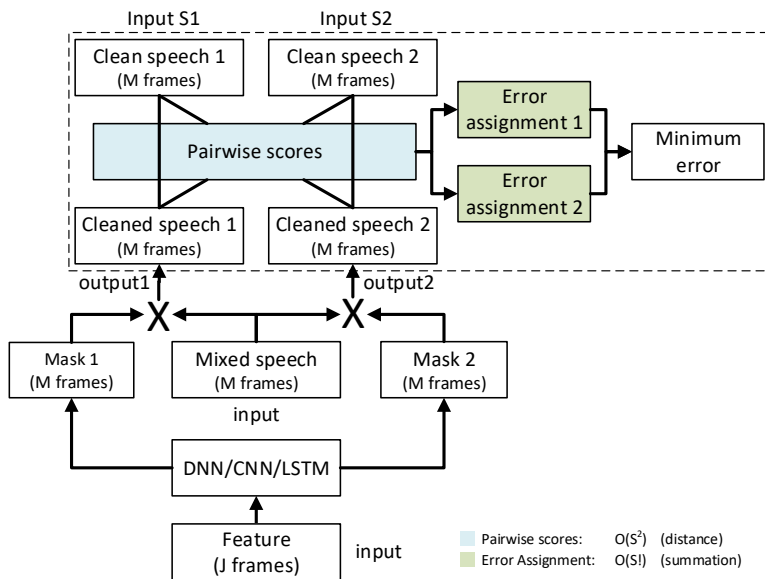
Input S1

Input S2

Clean speech 1
(M frames)

Clean speech 2
(M frames)

Pairwise scores

Error assignment 1

Error assignment 2

Minimum error

Cleaned speech 1
(M frames)

Cleaned speech 2
(M frames)

output1

output2

X

X

Mask 1
(M frames)

Mixed speech
(M frames)

Mask 2
(M frames)

input

DNN/CNN/LSTM

Feature
(J frames)

input

Pairwise scores: $O(S^2)$ (distance)
Error Assignment: $O(S!)$ (summation)